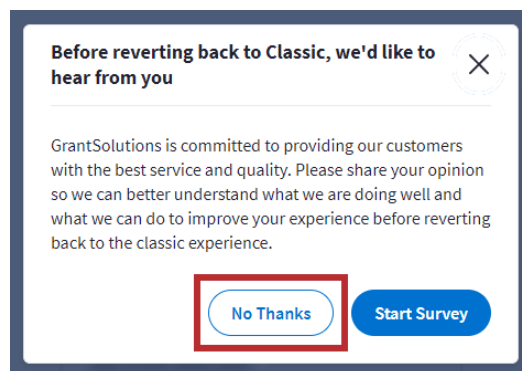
Before reverting back to Classic, we'd like to hear from you

GrantSolutions is committed to providing our customers with the best service and quality. Please share your opinion so we can better understand what we are doing well and what we can do to improve your experience before reverting back to the classic experience.

No Thanks

Start Survey